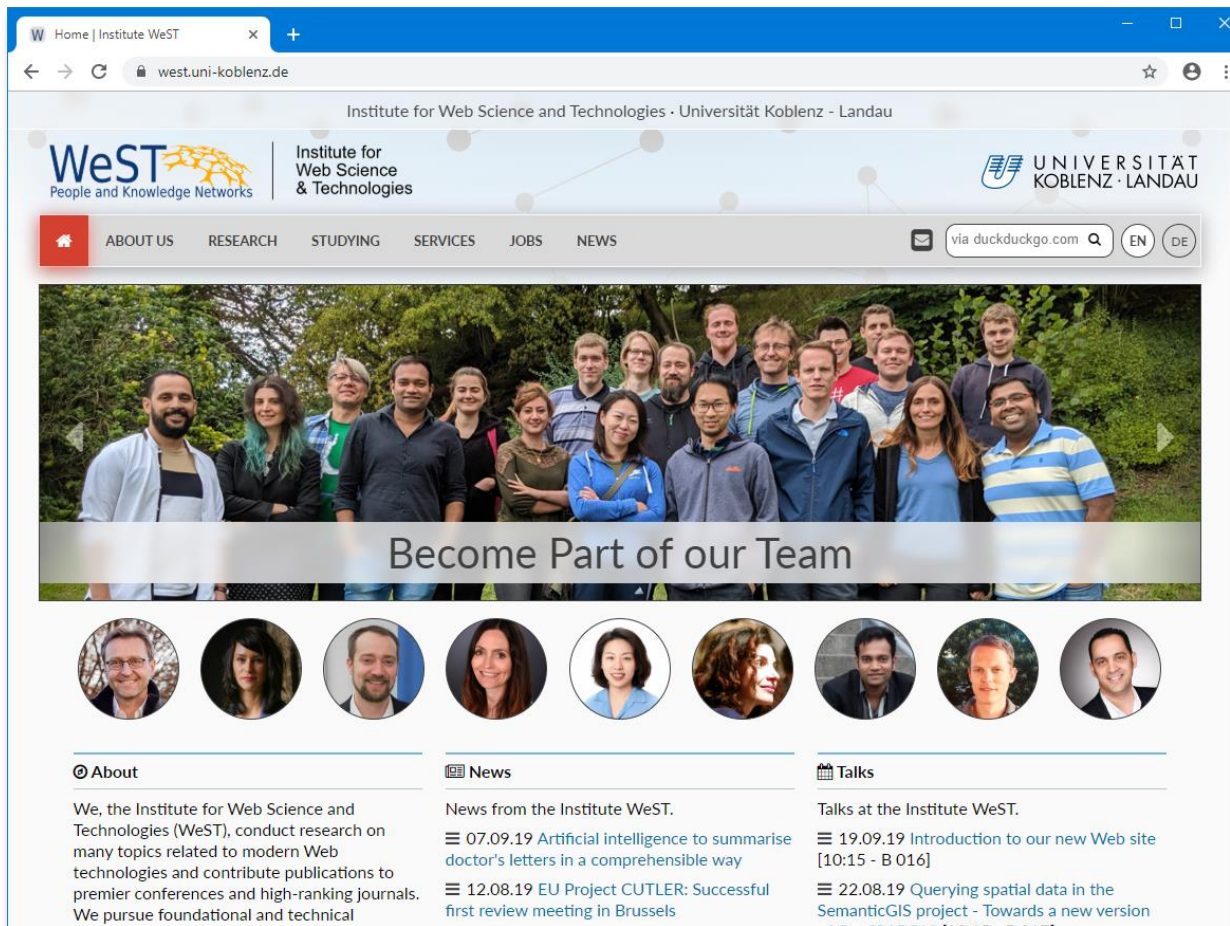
Home | Institute WeST

west.uni-koblenz.de

Institute for Web Science and Technologies · Universität Koblenz - Landau

WeST
People and Knowledge Networks

Institute for Web Science & Technologies

UNIVERSITÄT KOBLENZ · LANDAU

ABOUT US RESEARCH STUDYING SERVICES JOBS NEWS

via duckduckgo.com

EN DE

Become Part of our Team

About

We, the Institute for Web Science and Technologies (WeST), conduct research on many topics related to modern Web technologies and contribute publications to premier conferences and high-ranking journals. We pursue foundational and technical

News

News from the Institute WeST.

07.09.19 Artificial intelligence to summarise doctor's letters in a comprehensible way

12.08.19 EU Project CUTLER: Successful first review meeting in Brussels

Talks

Talks at the Institute WeST.

19.09.19 Introduction to our new Web site [10:15 - B 016]

22.08.19 Querying spatial data in the SemanticGIS project - Towards a new version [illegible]